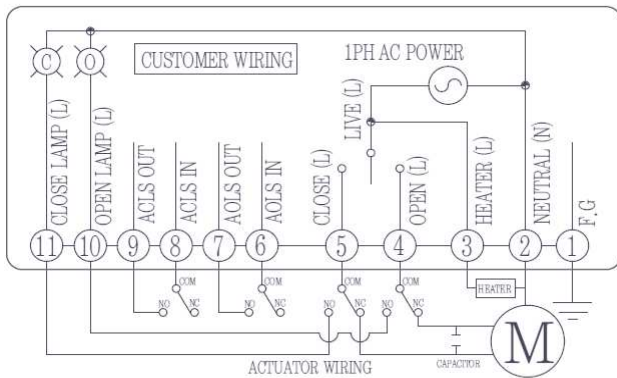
C
O
CUSTOMER WIRING
1PH AC POWER
CLOSE LAMP (L)
OPEN LAMP (L)
ACLS OUT
ACLS IN
AOLS OUT
AOLS IN
CLOSE (L)
LIVE (L)
OPEN (L)
HEATER (L)
NEUTRAL (N)
F.G
11
10
9
8
7
6
5
4
3
2
1
COM
COM
COM
COM
NO
NC
NO
NC
NO
NC
NO
NC
HEATER
CAPACITOR
M
ACTUATOR WIRING